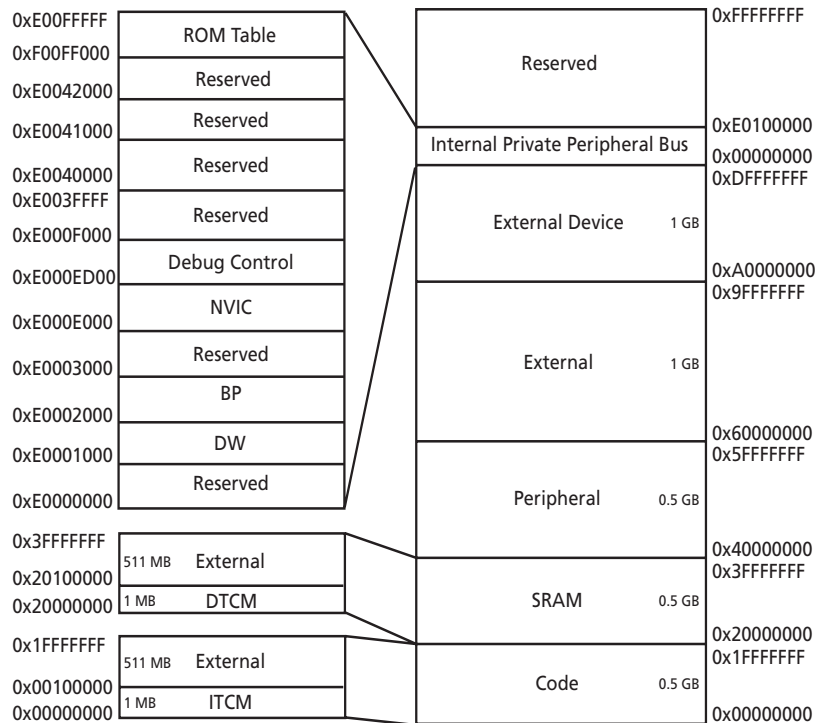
0xE00FFFFF
ROM Table
0xF00FF000
Reserved
0xE0042000
Reserved
0xE0041000
Reserved
0xE0040000
0xE003FFFF
Reserved
0xE000F000
Debug Control
0xE000ED00
NVIC
0xE000E000
Reserved
0xE0003000
BP
0xE0002000
DW
0xE0001000
Reserved
0xE0000000

0x3FFFFFFF
511 MB External
0x20100000
0x20000000
1 MB DTCM
0x1FFFFFFF
511 MB External
0x00100000
0x00000000
1 MB ITCM

0xFFFFFFFF
Reserved
0xE0100000
Internal Private Peripheral Bus
0x00000000
0xDFFFFFFF
External Device 1 GB
0xA0000000
0x9FFFFFFF
External 1 GB
0x60000000
0x5FFFFFFF
Peripheral 0.5 GB
0x40000000
0x3FFFFFFF
SRAM 0.5 GB
0x20000000
0x1FFFFFFF
Code 0.5 GB
0x00000000